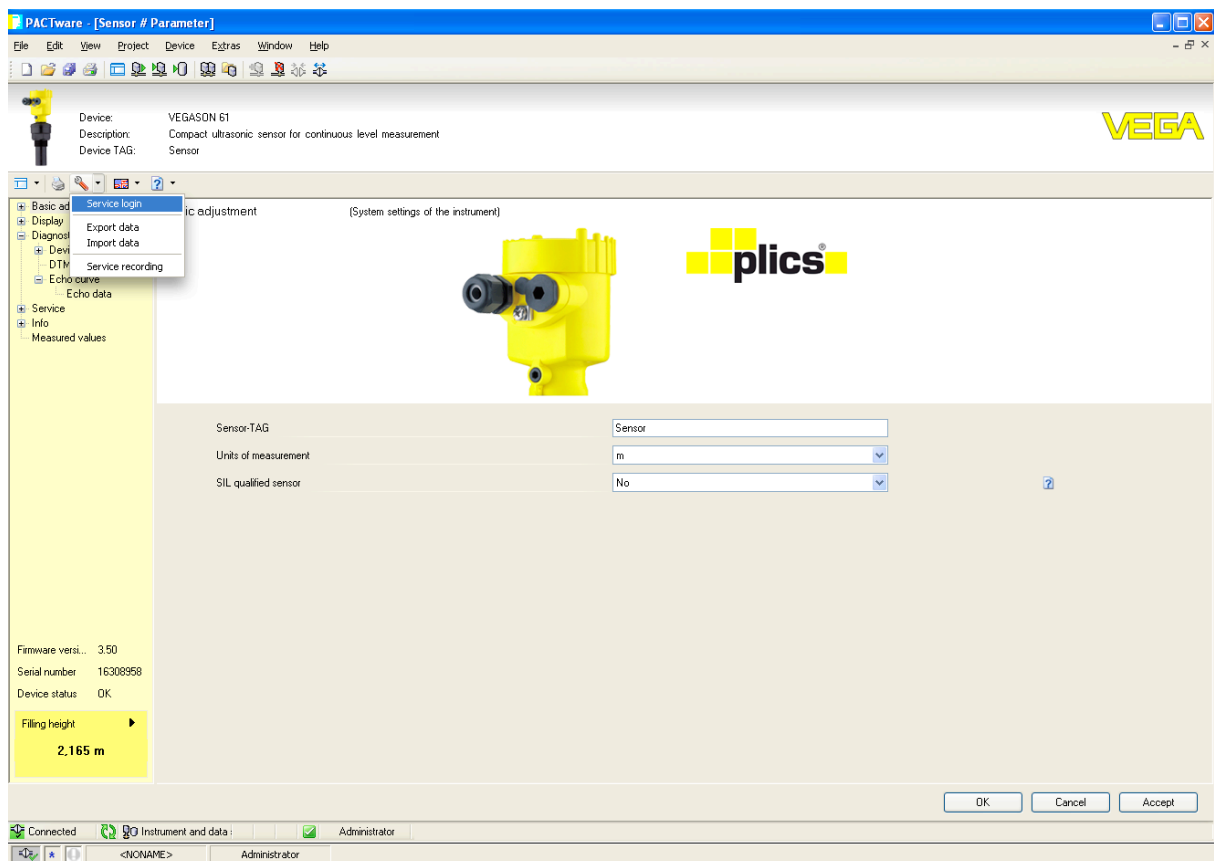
PACTware - [Sensor # Parameter]

File Edit View Project Device Extras Window Help

Device: VEGASON 61
Description: Compact ultrasonic sensor for continuous level measurement
Device TAG: Sensor

VEGA

Service login
Export data
Import data
Service recording

Basic ad
Display
Diagnost
Devi
DTM
Echo curve
Echo data
Service
Info
Measured values

ic adjustment (System settings of the instrument)

plics®

Sensor-TAG Sensor
Units of measurement m
SIL qualified sensor No

Firmware versi... 3.50
Serial number 16308958
Device status OK

Filling height
2,165 m

OK Cancel Accept

Connected Instrument and data Administrator
<NONAME> Administrator